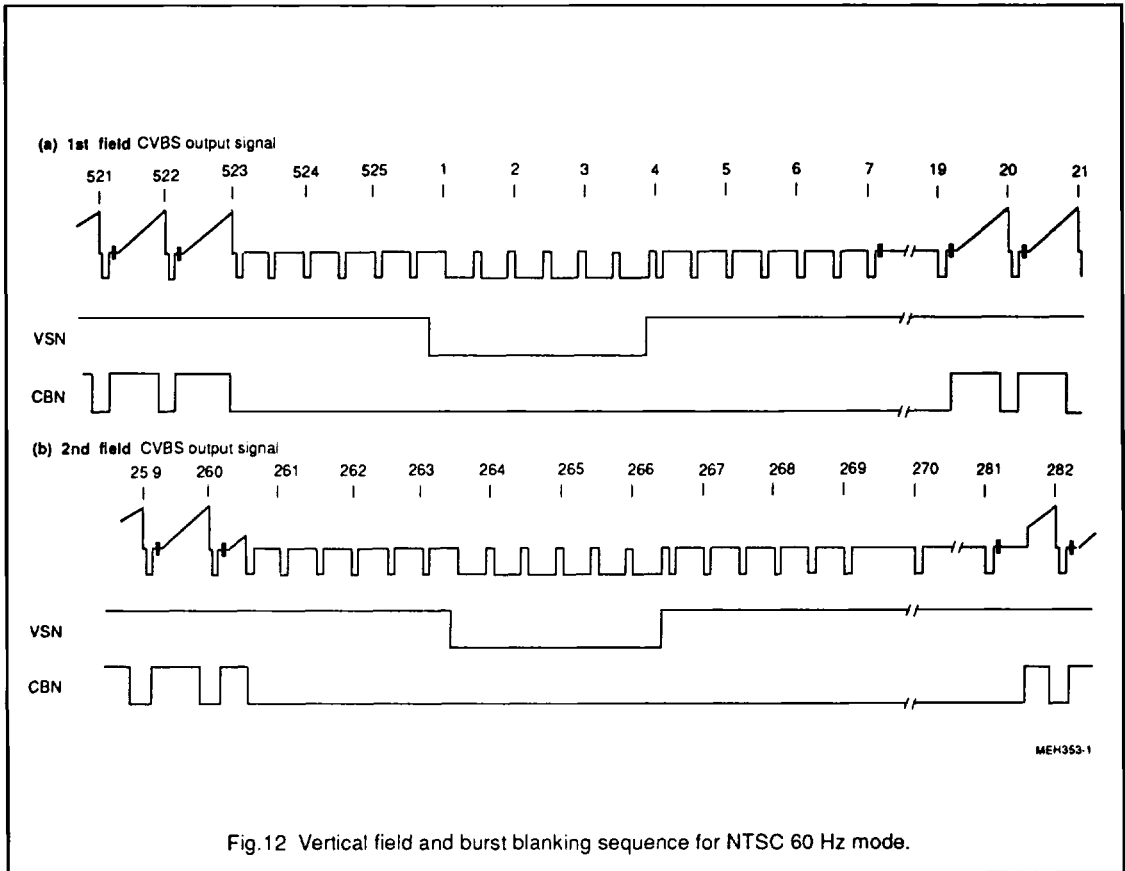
(a) 1st field CVBS output signal

521 522 523 524 525 1 2 3 4 5 6 7 19 20 21

VSN

CBN

(b) 2nd field CVBS output signal

25 9 260 261 262 263 264 265 266 267 268 269 270 281 282

VSN

CBN

MEH353-1

Fig.12 Vertical field and burst blanking sequence for NTSC 60 Hz mode.